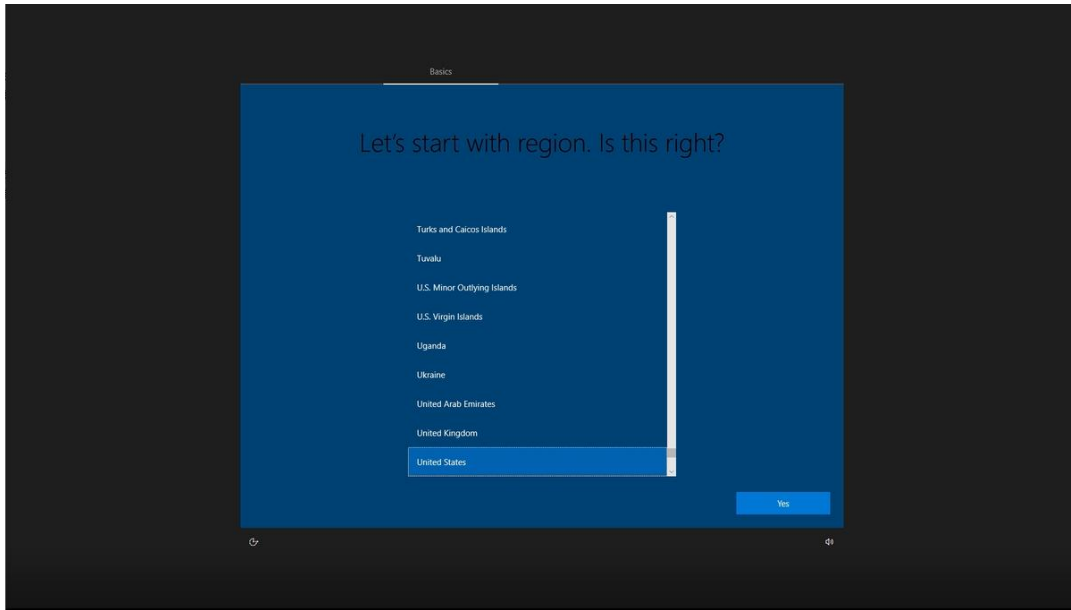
Basics

Let's start with region. Is this right?

Turks and Caicos Islands

Tuvalu

U.S. Minor Outlying Islands

U.S. Virgin Islands

Uganda

Ukraine

United Arab Emirates

United Kingdom

United States

Yes